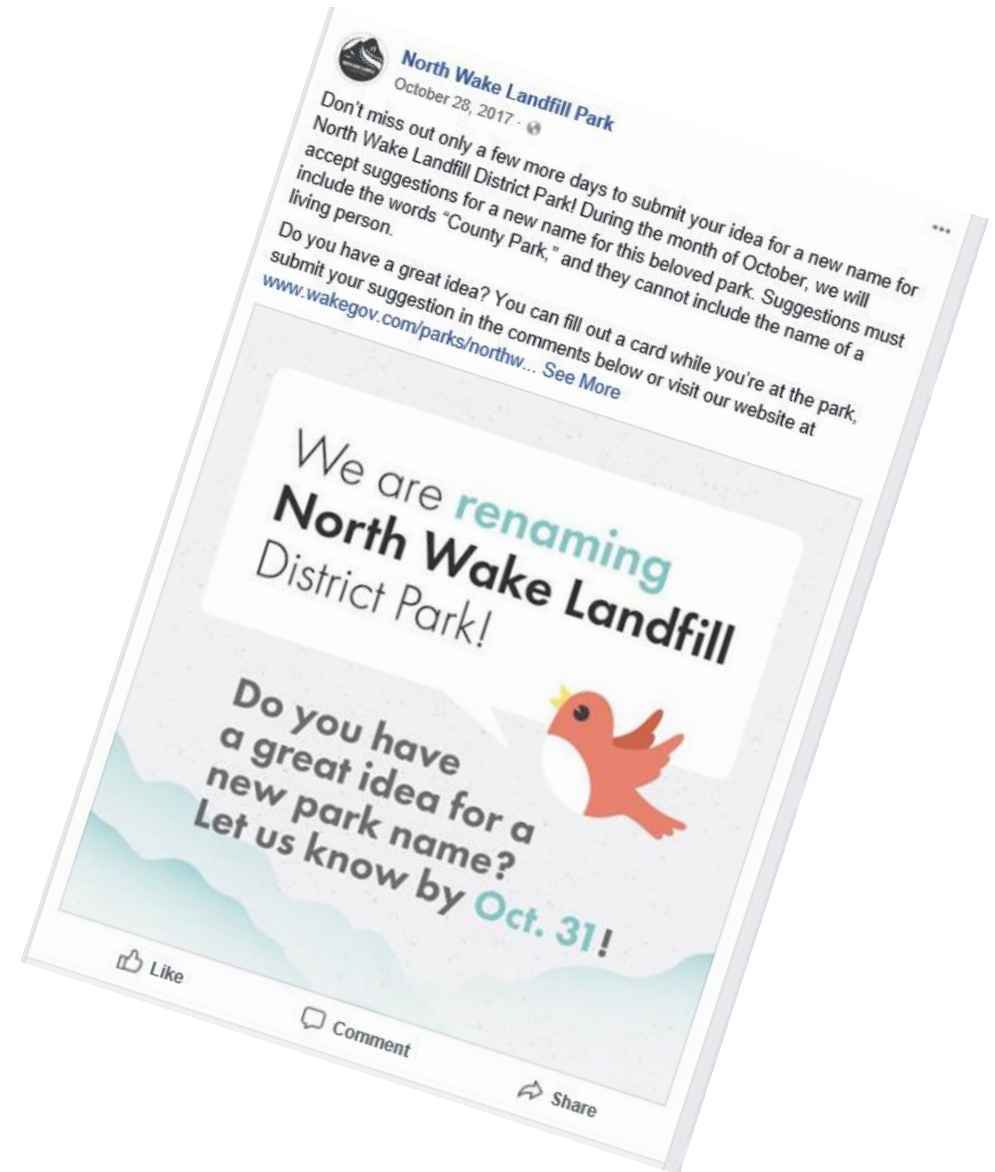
North Wake Landfill Park
October 28, 2017 ·

Don't miss out only a few more days to submit your idea for a new name for North Wake Landfill District Park! During the month of October, we will accept suggestions for a new name for this beloved park. Suggestions must include the words "County Park," and they cannot include the name of a living person.

Do you have a great idea? You can fill out a card while you're at the park, submit your suggestion in the comments below or visit our website at www.wakegov.com/parks/northw... See More

We are renaming North Wake Landfill District Park!

Do you have a great idea for a new park name? Let us know by Oct. 31!

Like

Comment

Share